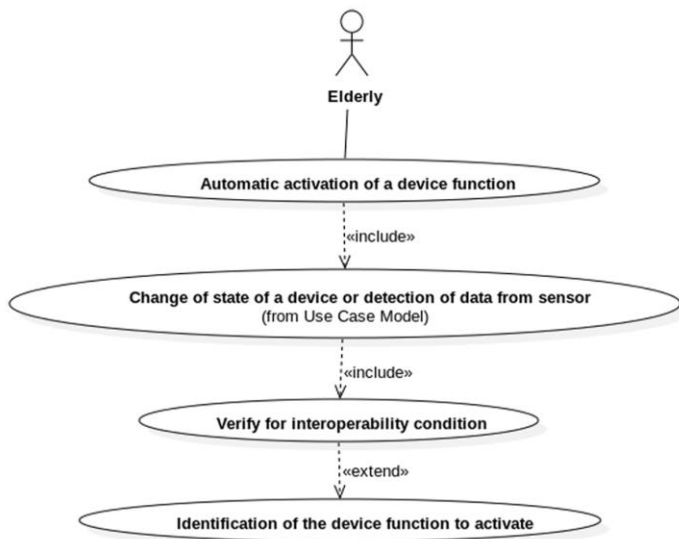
Elderly

Automatic activation of a device function

«include»

Change of state of a device or detection of data from sensor
(from Use Case Model)

«include»

Verify for interoperability condition

«extend»

Identification of the device function to activate